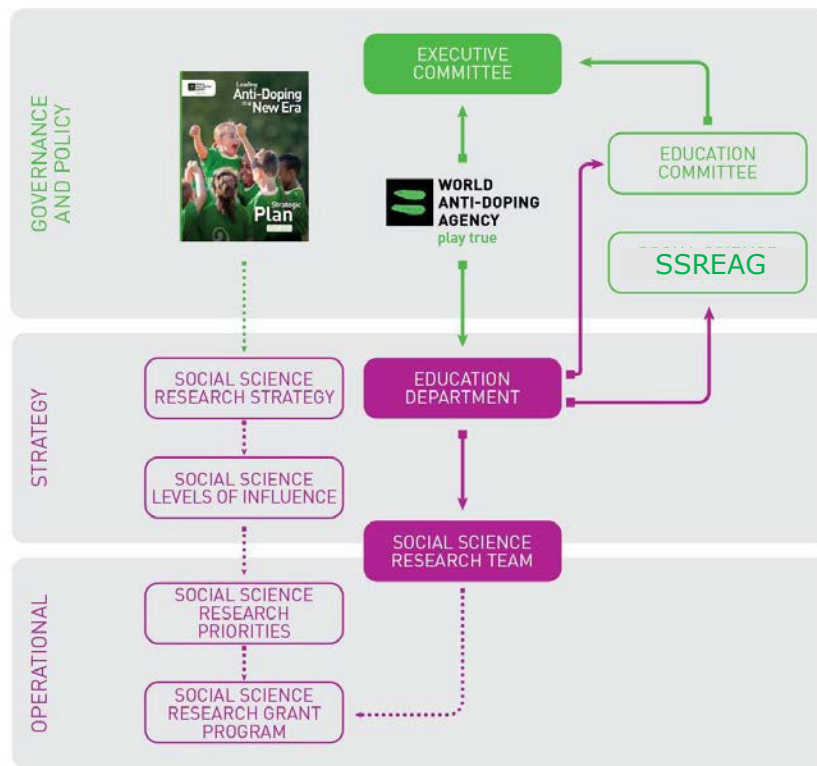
GOVERNANCE AND POLICY

Leading Anti-Doping in a New Era

Strategic Plan

EXECUTIVE COMMITTEE

WORLD ANTI-DOPING AGENCY
play true

EDUCATION COMMITTEE

SSREAG

STRATEGY

SOCIAL SCIENCE RESEARCH STRATEGY

EDUCATION DEPARTMENT

SOCIAL SCIENCE LEVELS OF INFLUENCE

SOCIAL SCIENCE RESEARCH TEAM

OPERATIONAL

SOCIAL SCIENCE RESEARCH PRIORITIES

SOCIAL SCIENCE RESEARCH GRANT PROGRAM